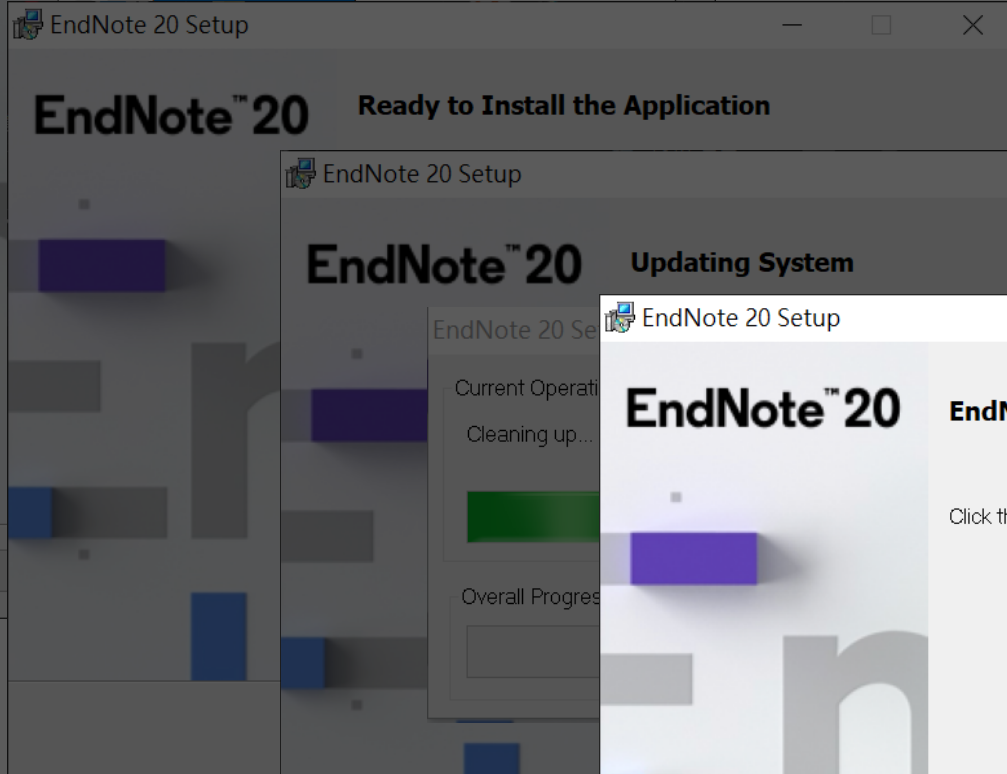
EndNote 20 Setup

EndNote™ 20

Ready to Install the Application

EndNote 20 Setup

EndNote™ 20

Updating System

EndNote 20 Se

Current Operati

Cleaning up...

Overall Progres

EndNote 20 Setup

EndNote™ 20

EndN

Click th